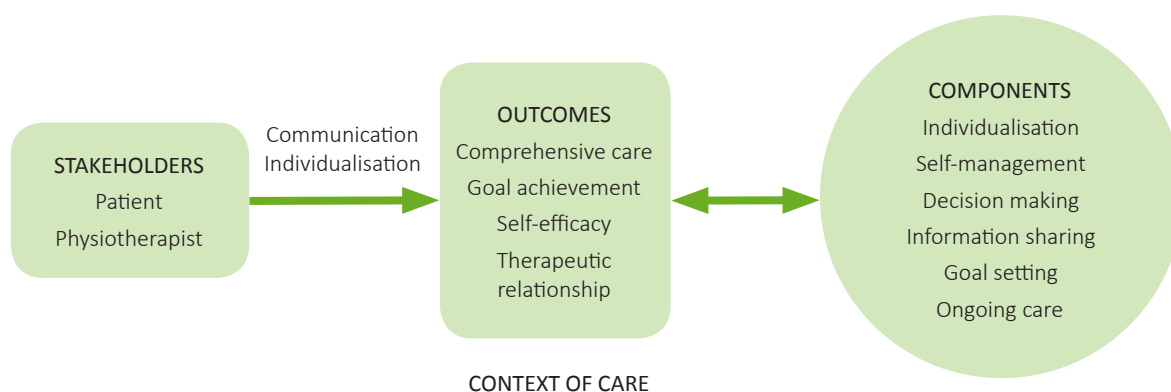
STAKEHOLDERS
Patient
Physiotherapist

Communication
Individualisation

OUTCOMES
Comprehensive care
Goal achievement
Self-efficacy
Therapeutic relationship

COMPONENTS
Individualisation
Self-management
Decision making
Information sharing
Goal setting
Ongoing care

CONTEXT OF CARE